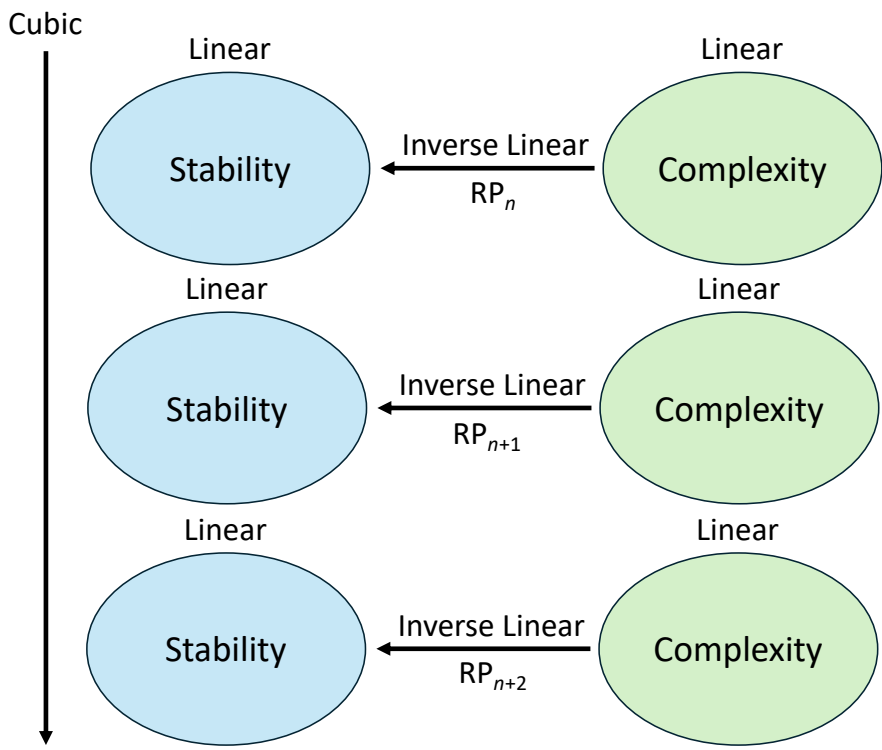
Cubic

Linear

Stability

Inverse Linear

$RP_n$

Linear

Complexity

Linear

Stability

Inverse Linear

$RP_{n+1}$

Linear

Complexity

Linear

Stability

Inverse Linear

$RP_{n+2}$

Linear

Complexity